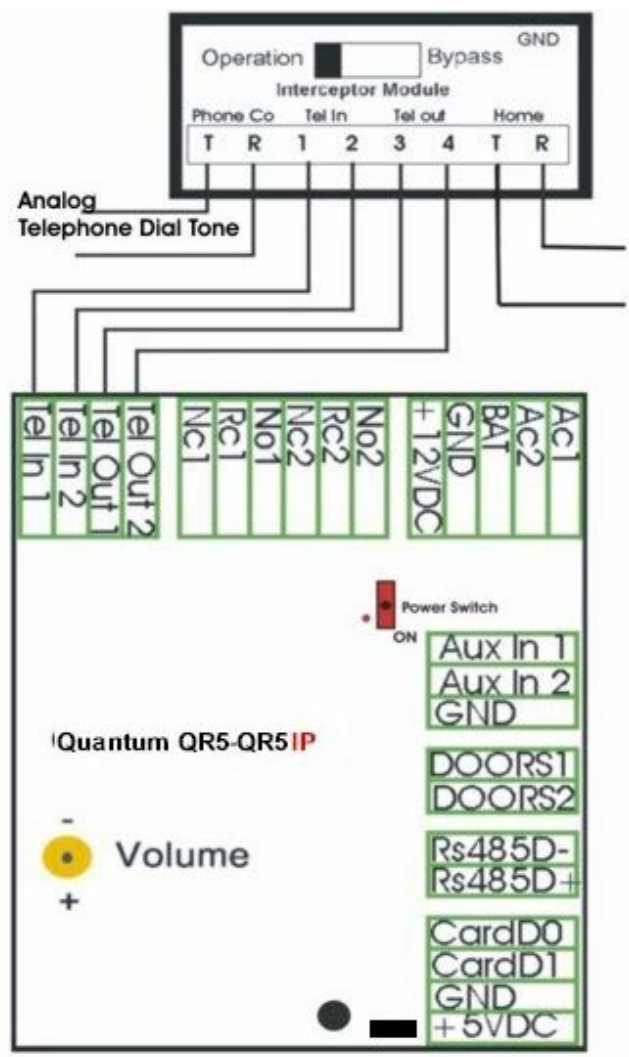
Operation Bypass GND
Interceptor Module
Phone Co Tel In Tel out Home
T R 1 2 3 4 T R

Analog
Telephone Dial Tone

Tel In 1
Tel In 2
Tel Out 1
Tel Out 2
Nc1
Rc1
No1
Nc2
Rc2
No2
+ 12VDC
GND
BAT
Ac2
Ac1

Power Switch
ON

Aux In 1
Aux In 2
GND

Quantum QR5-QR5IP

DOORS1
DOORS2

-
Volume
+

Rs485D-
Rs485D+

CardD0
CardD1
GND
+5VDC